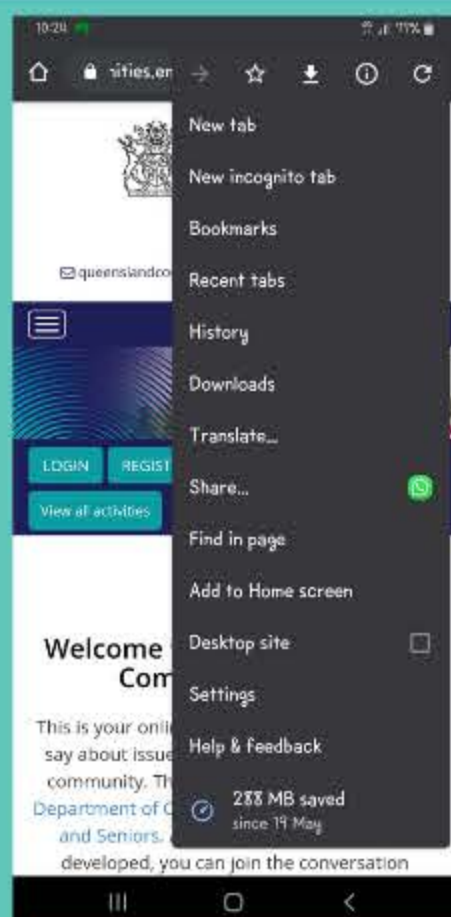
10:28

71%

ities.en

New tab

New incognito tab

Bookmarks

Recent tabs

History

Downloads

Translate...

Share...

Find in page

Add to Home screen

Desktop site

Settings

Help & feedback

288 MB saved
since 19 May

queenslandco

LOGIN

REGIST

View all activities

Welcome
Com

This is your onli
say about issue
community. Th
Department of C
and Seniors.
developed, you can join the conversation